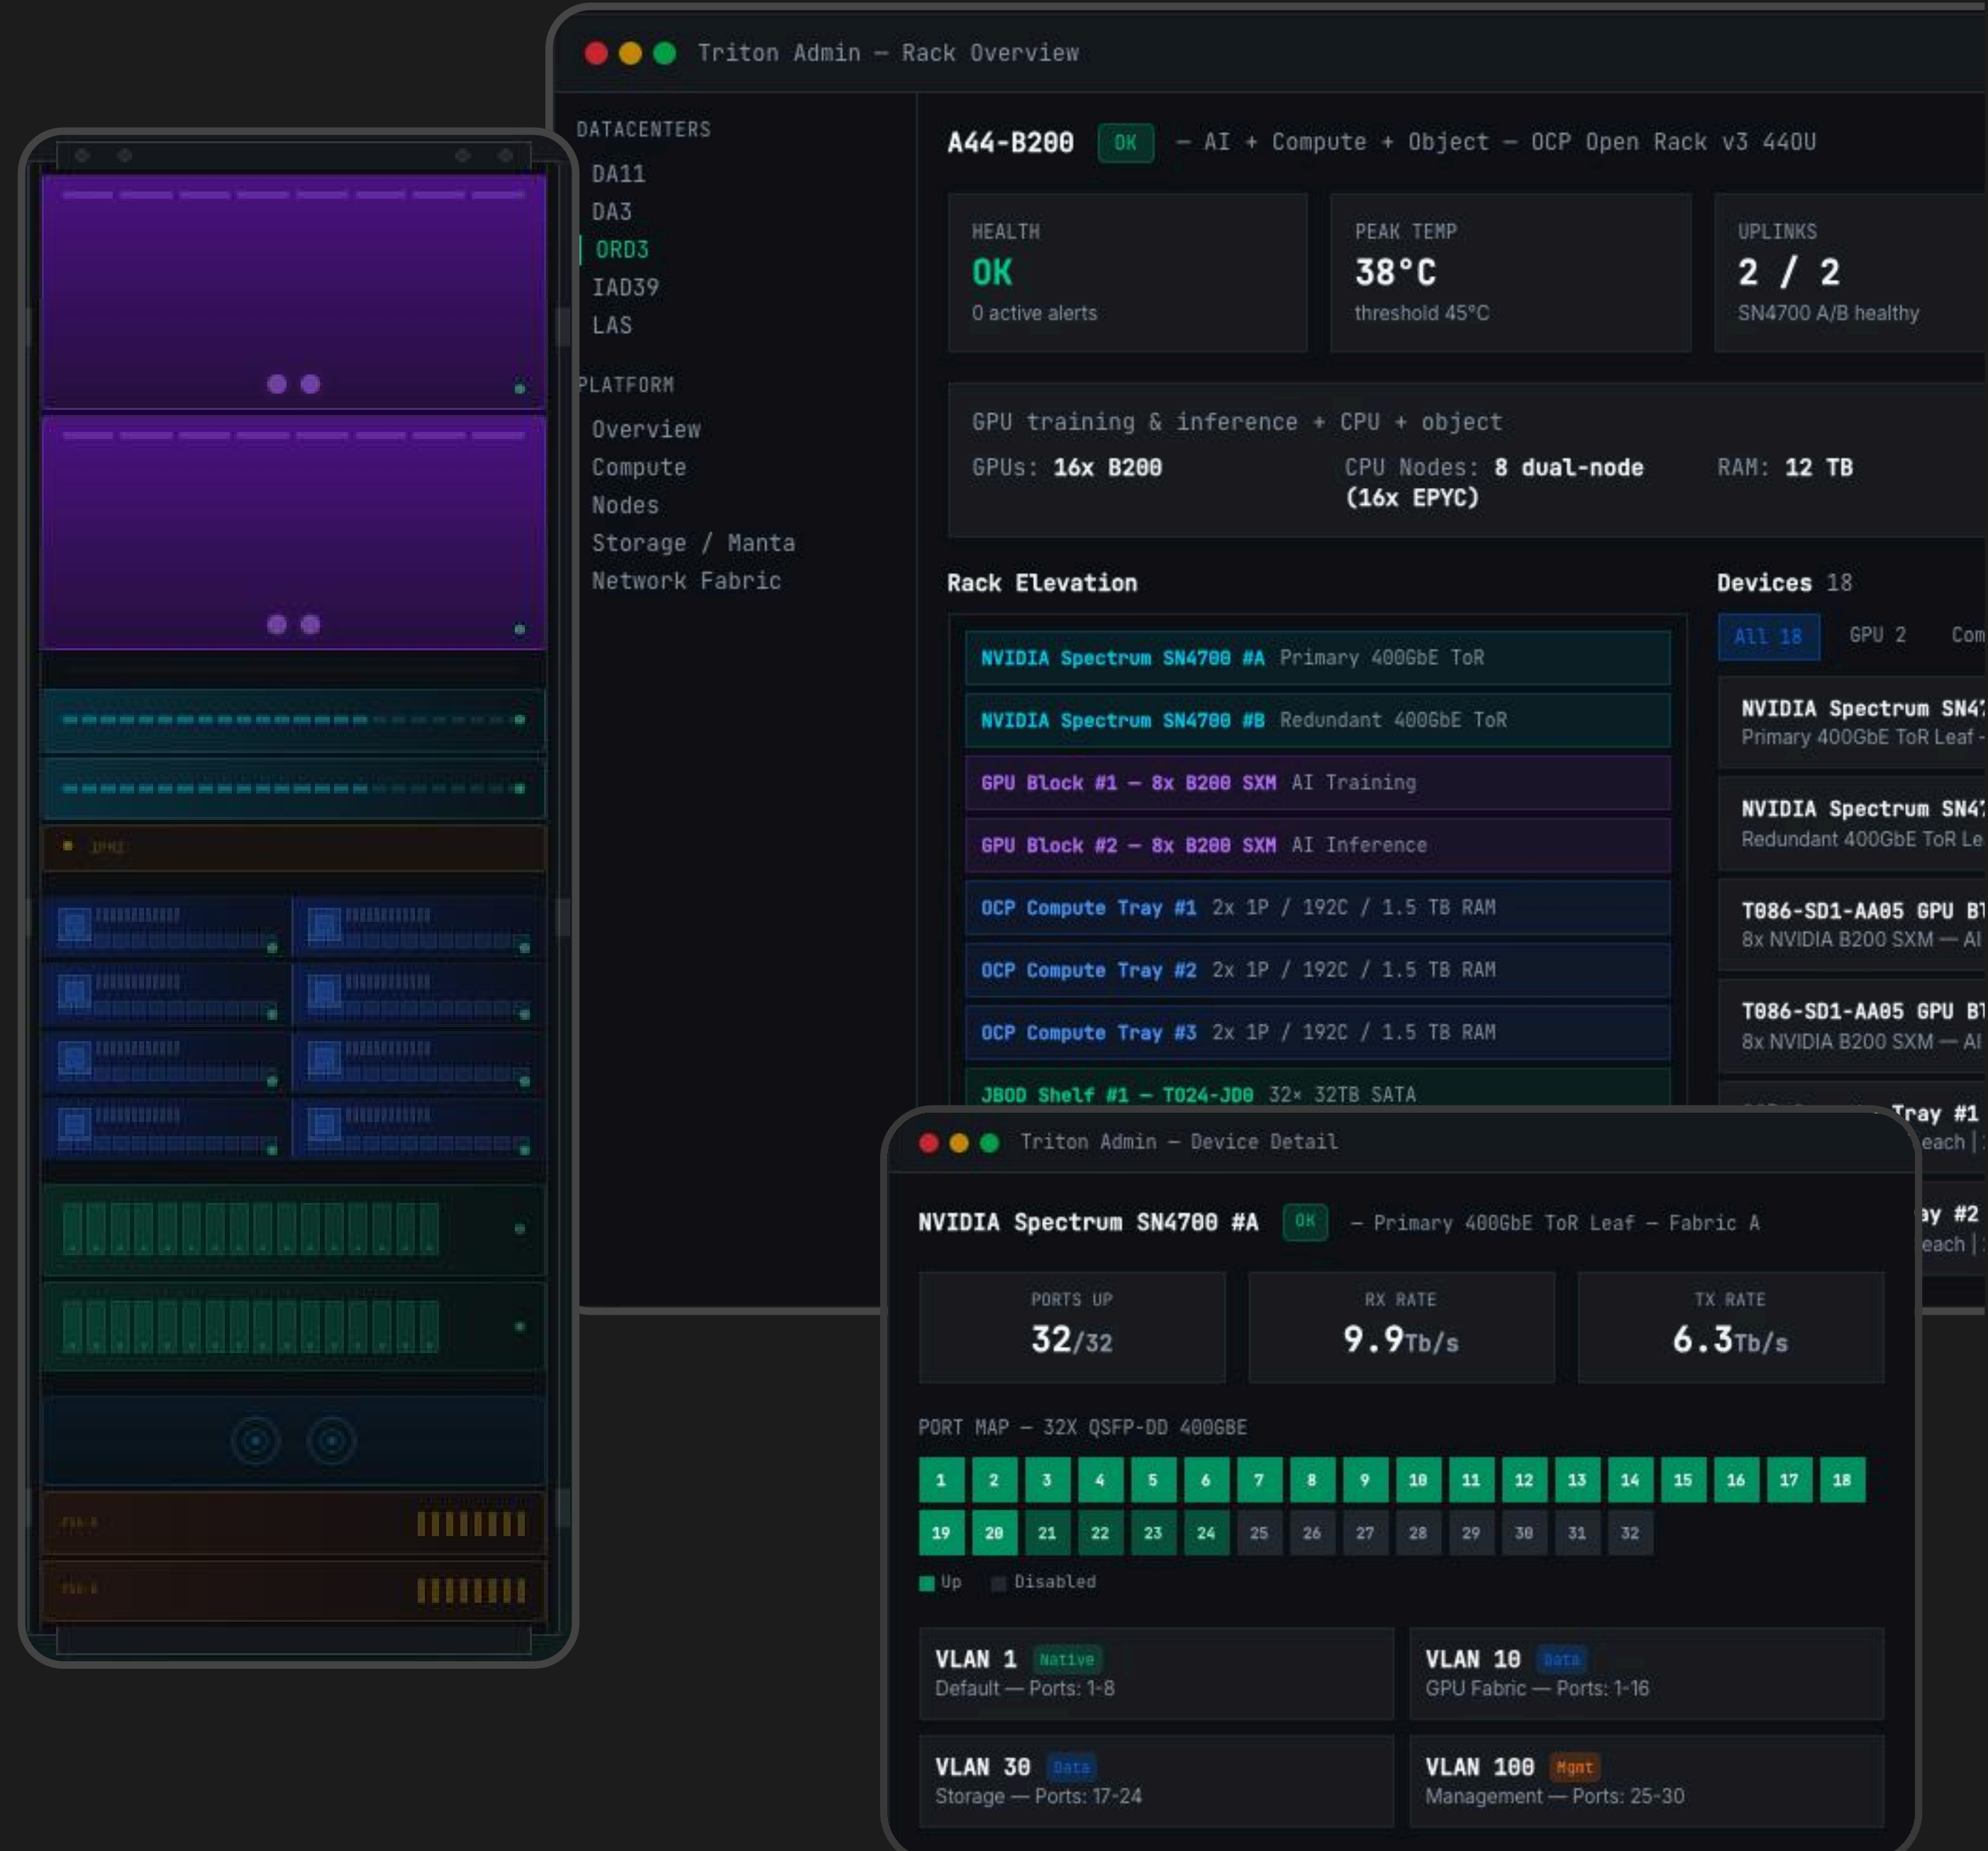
Triton Admin — Rack Overview

DATACENTERS
DA11
DA3
ORD3
IAD39
LAS

PLATFORM
Overview
Compute
Nodes
Storage / Manta
Network Fabric

A44-B200 OK — AI + Compute + Object — OCP Open Rack v3 44OU

HEALTH
OK
0 active alerts

PEAK TEMP
38°C
threshold 45°C

UPLINKS
2 / 2
SN4700 A/B healthy

GPU training & inference + CPU + object
GPUs: 16x B200
CPU Nodes: 8 dual-node (16x EPYC)
RAM: 12 TB

Rack Elevation

NVIDIA Spectrum SN4700 #A Primary 400GbE ToR
NVIDIA Spectrum SN4700 #B Redundant 400GbE ToR
GPU Block #1 — 8x B200 SXM AI Training
GPU Block #2 — 8x B200 SXM AI Inference
OCP Compute Tray #1 2x 1P / 192C / 1.5 TB RAM
OCP Compute Tray #2 2x 1P / 192C / 1.5 TB RAM
OCP Compute Tray #3 2x 1P / 192C / 1.5 TB RAM
JBOD Shelf #1 — T024-JD0 32× 32TB SATA

Devices 18
All 18 GPU 2 Com
NVIDIA Spectrum SN47
Primary 400GbE ToR Leaf -
NVIDIA Spectrum SN47
Redundant 400GbE ToR Le
T086-SD1-AA05 GPU B
8x NVIDIA B200 SXM — AI
T086-SD1-AA05 GPU B
8x NVIDIA B200 SXM — AI
Tray #1
each |
ay #2
each |

Triton Admin — Device Detail

NVIDIA Spectrum SN4700 #A OK — Primary 400GbE ToR Leaf — Fabric A

PORTS UP
32/32

RX RATE
9.9Tb/s

TX RATE
6.3Tb/s

PORT MAP — 32X QSFP-DD 400GBE
1 2 3 4 5 6 7 8 9 10 11 12 13 14 15 16 17 18
19 20 21 22 23 24 25 26 27 28 29 30 31 32
Up Disabled

VLAN 1 Native
Default — Ports: 1-8

VLAN 10 Data
GPU Fabric — Ports: 1-16

VLAN 30 Data
Storage — Ports: 17-24

VLAN 100 Mgmt
Management — Ports: 25-30